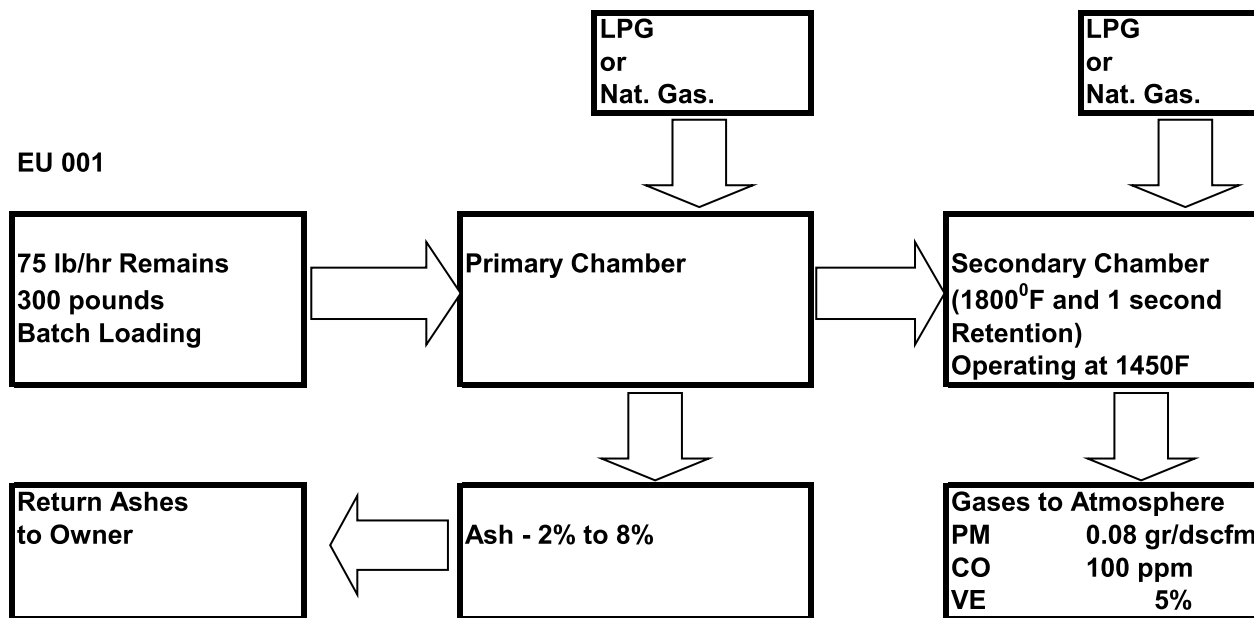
LPG
or
Nat. Gas.

LPG
or
Nat. Gas.

EU 001

75 lb/hr Remains
300 pounds
Batch Loading

Primary Chamber

Secondary Chamber
(1800$^0$F and 1 second
Retention)
Operating at 1450F

Return Ashes
to Owner

Ash - 2% to 8%

Gases to Atmosphere
PM 0.08 gr/dscfm
CO 100 ppm
VE 5%